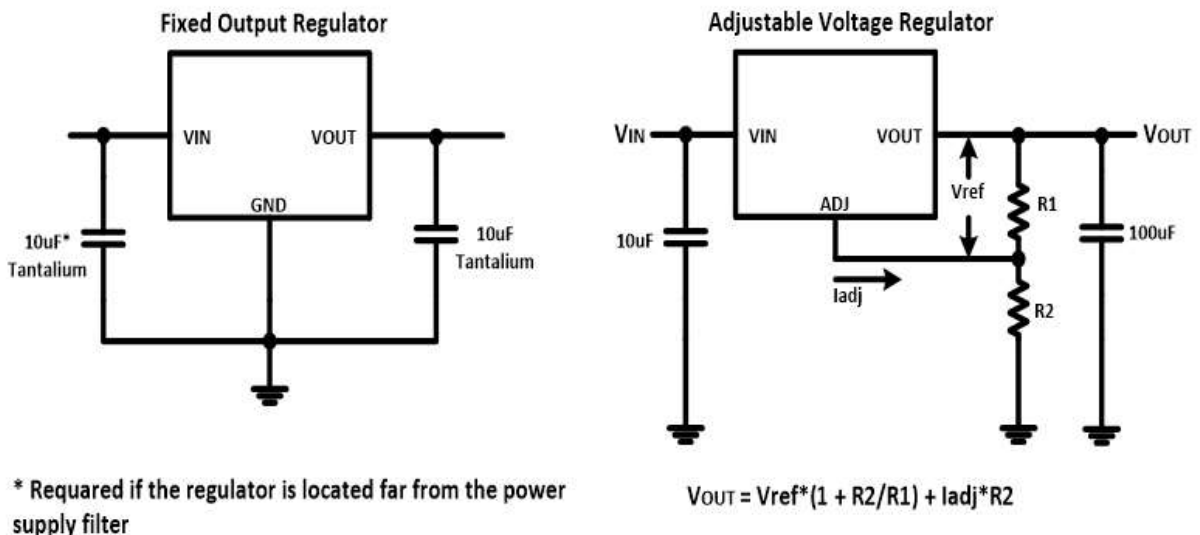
Fixed Output Regulator

VIN

VOUT

GND

10uF*
Tantalium

10uF
Tantalium

* Requared if the regulator is located far from the power supply filter

Adjustable Voltage Regulator

VIN

VIN

VOUT

VOUT

ADJ

Vref

R1

R2

10uF

100uF

Iadj

VOUT = Vref*(1 + R2/R1) + Iadj*R2